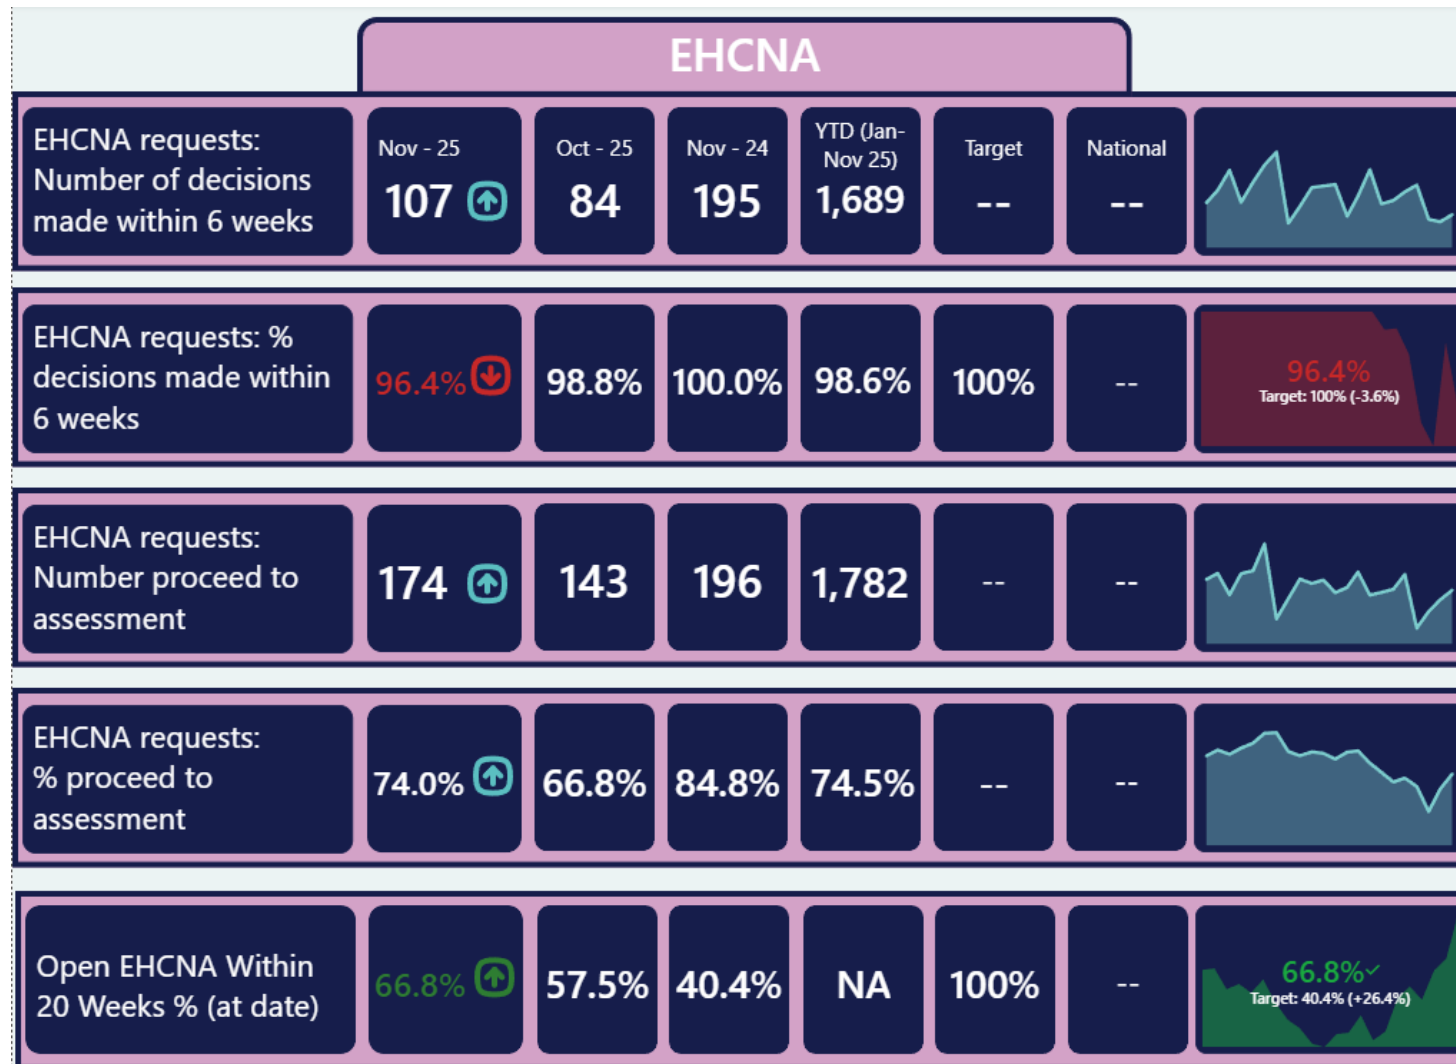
EHCNA

| EHCNA requests: Number of decisions made within 6 weeks | Nov - 25 107 | Oct - 25 84 | Nov - 24 195 | YTD (Jan-Nov 25) 1,689 | Target -- | National -- |
|---|---|---|---|---|---|---|
| EHCNA requests: % decisions made within 6 weeks | 96.4% | 98.8% | 100.0% | 98.6% | 100% | -- |
| EHCNA requests: Number proceed to assessment | 174 | 143 | 196 | 1,782 | -- | -- |
| EHCNA requests: % proceed to assessment | 74.0% | 66.8% | 84.8% | 74.5% | -- | -- |
| Open EHCNA Within 20 Weeks % (at date) | 66.8% | 57.5% | 40.4% | NA | 100% | -- |

96.4%
Target: 100% (-3.6%)

66.8%
Target: 40.4% (+26.4%)